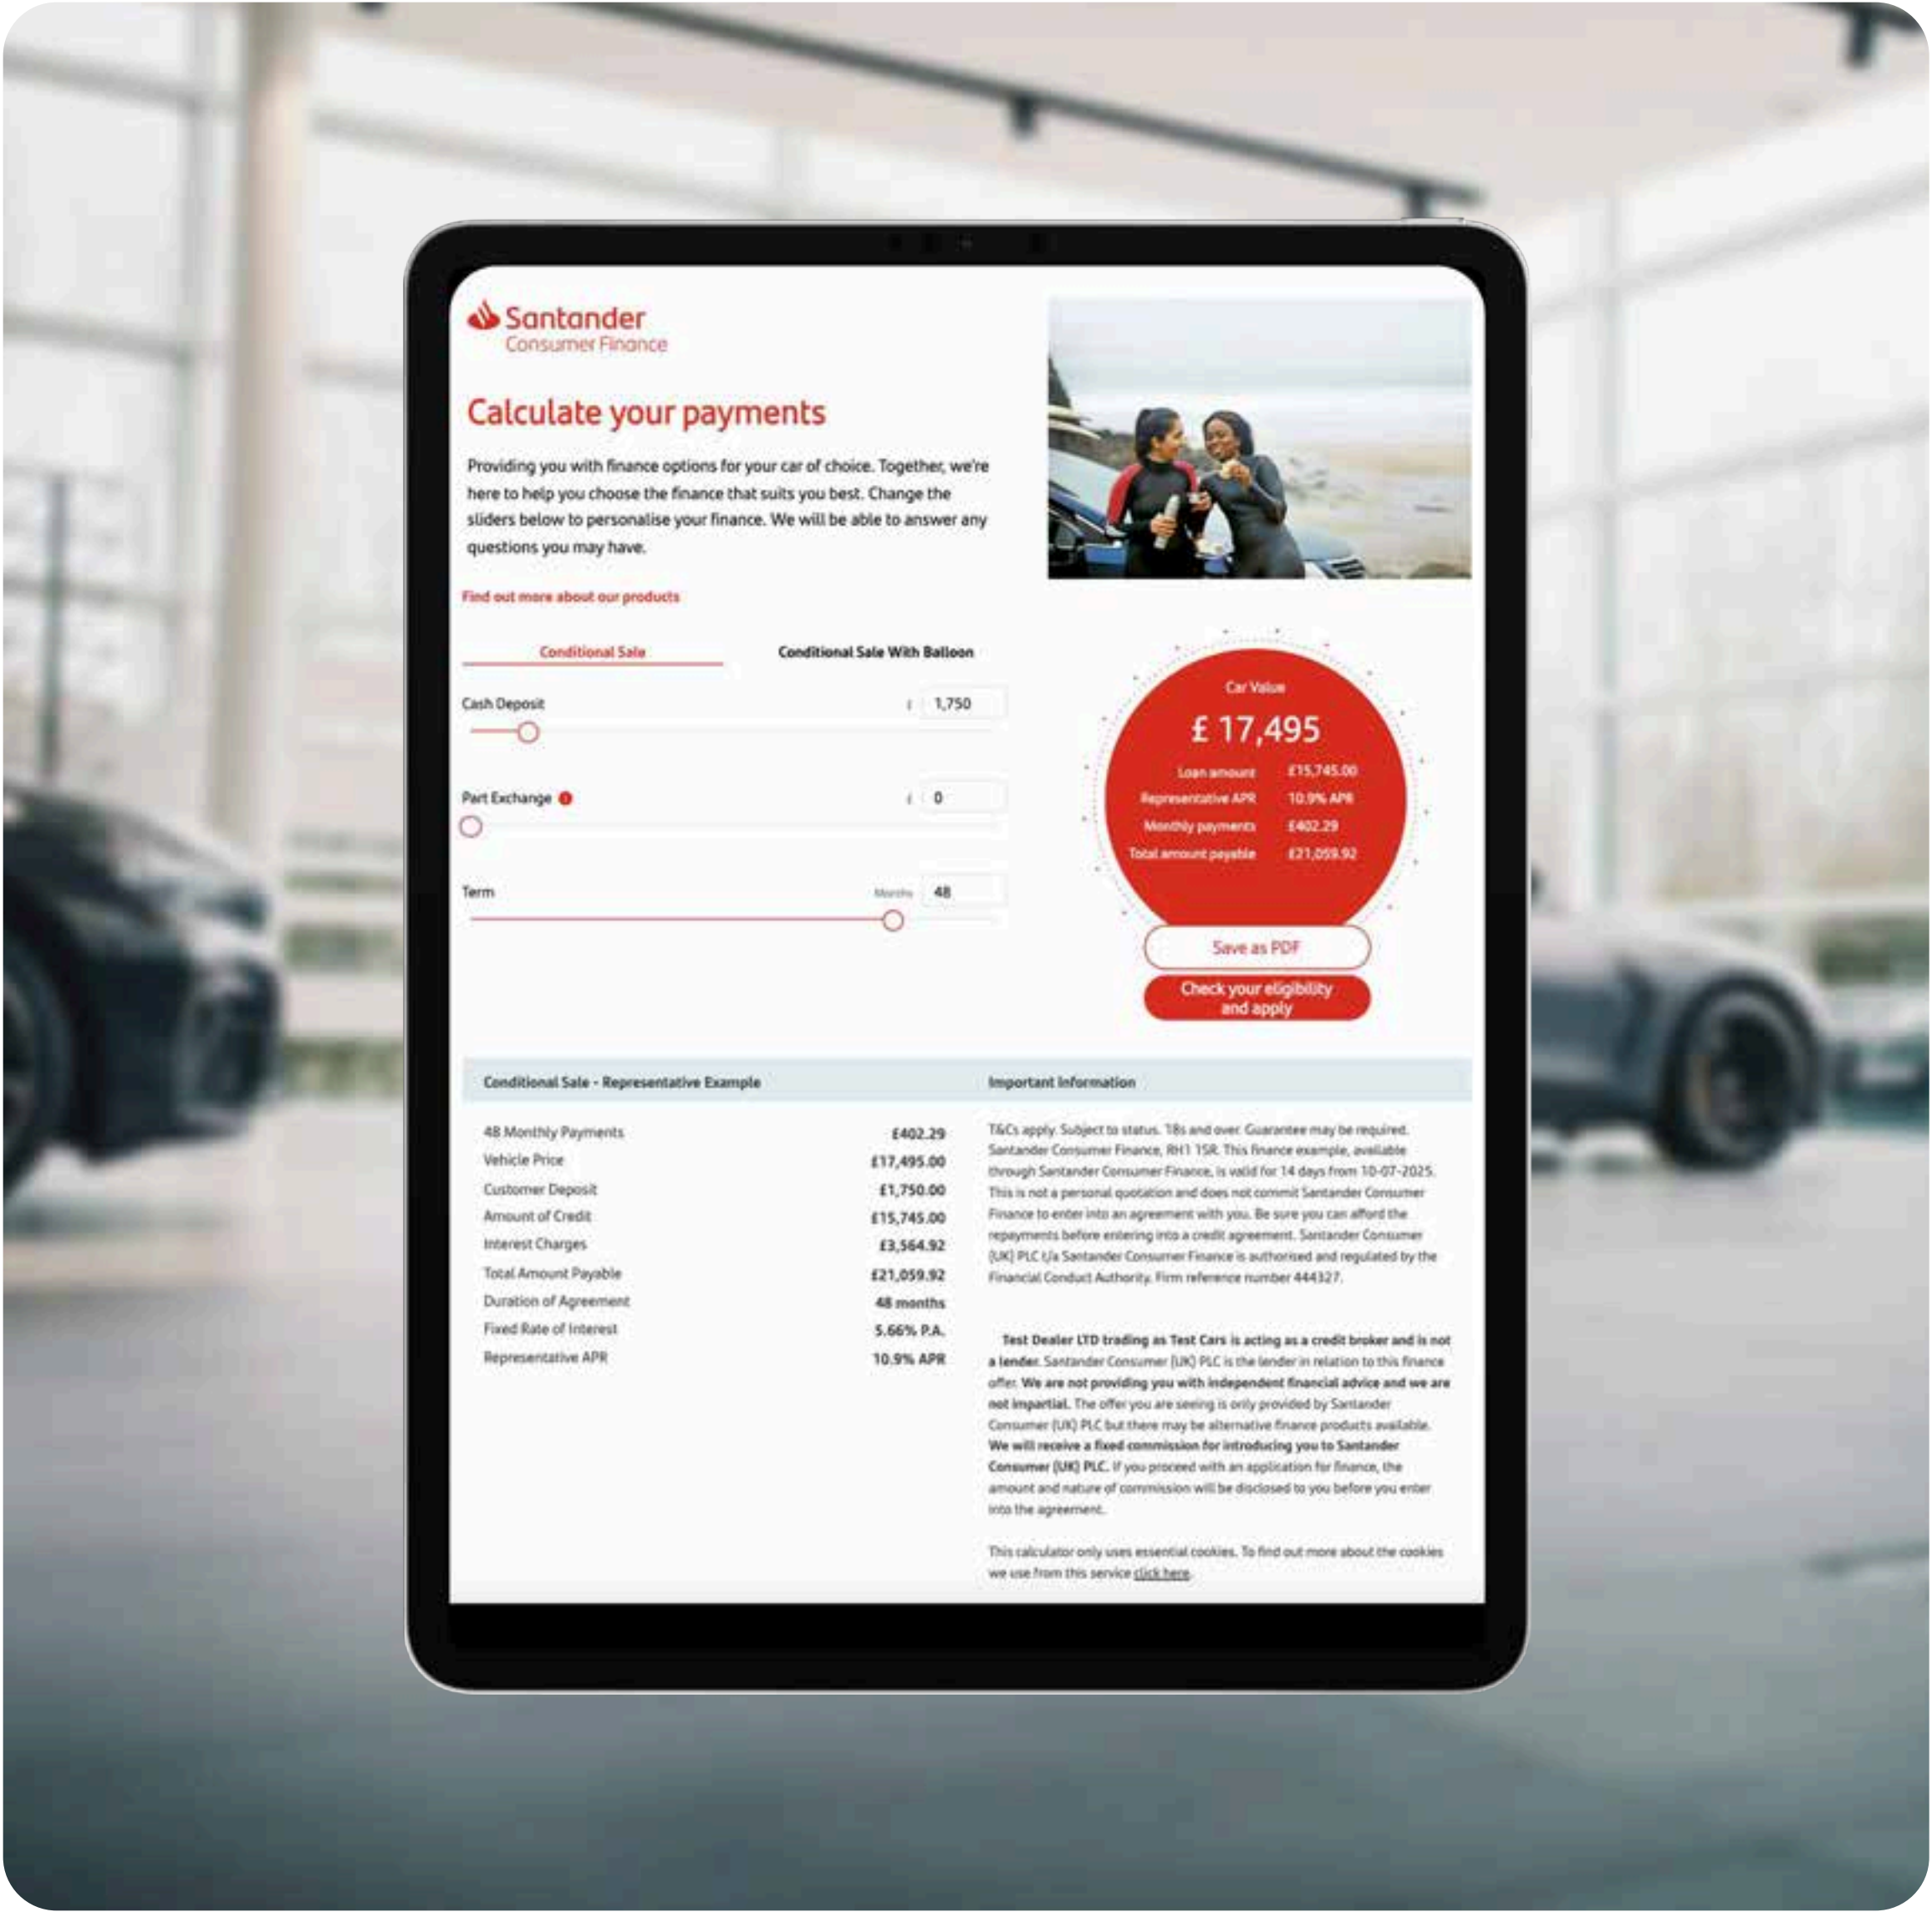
Santander
Consumer Finance

Calculate your payments

Providing you with finance options for your car of choice. Together, we're here to help you choose the finance that suits you best. Change the sliders below to personalise your finance. We will be able to answer any questions you may have.

Find out more about our products

Conditional Sale

Conditional Sale With Balloon

Cash Deposit £ 1,750

Part Exchange £ 0

Term Months 48

Car Value
£ 17,495

| | |
|---|---|
| Loan amount | £15,745.00 |
| Representative APR | 10.9% APR |
| Monthly payments | £402.29 |
| Total amount payable | £21,059.92 |

Save as PDF

Check your eligibility and apply

Conditional Sale - Representative Example

| | |
|---|---|
| 48 Monthly Payments | £402.29 |
| Vehicle Price | £17,495.00 |
| Customer Deposit | £1,750.00 |
| Amount of Credit | £15,745.00 |
| Interest Charges | £3,564.92 |
| Total Amount Payable | £21,059.92 |
| Duration of Agreement | 48 months |
| Fixed Rate of Interest | 5.66% P.A. |
| Representative APR | 10.9% APR |

Important Information

T&Cs apply. Subject to status. 18s and over. Guarantee may be required. Santander Consumer Finance, RH1 1SR. This finance example, available through Santander Consumer Finance, is valid for 14 days from 10-07-2025. This is not a personal quotation and does not commit Santander Consumer Finance to enter into an agreement with you. Be sure you can afford the repayments before entering into a credit agreement. Santander Consumer (UK) PLC t/a Santander Consumer Finance is authorised and regulated by the Financial Conduct Authority. Firm reference number 444327.

Test Dealer LTD trading as Test Cars is acting as a credit broker and is not a lender. Santander Consumer (UK) PLC is the lender in relation to this finance offer. We are not providing you with independent financial advice and we are not impartial. The offer you are seeing is only provided by Santander Consumer (UK) PLC but there may be alternative finance products available. We will receive a fixed commission for introducing you to Santander Consumer (UK) PLC. If you proceed with an application for finance, the amount and nature of commission will be disclosed to you before you enter into the agreement.

This calculator only uses essential cookies. To find out more about the cookies we use from this service click here.